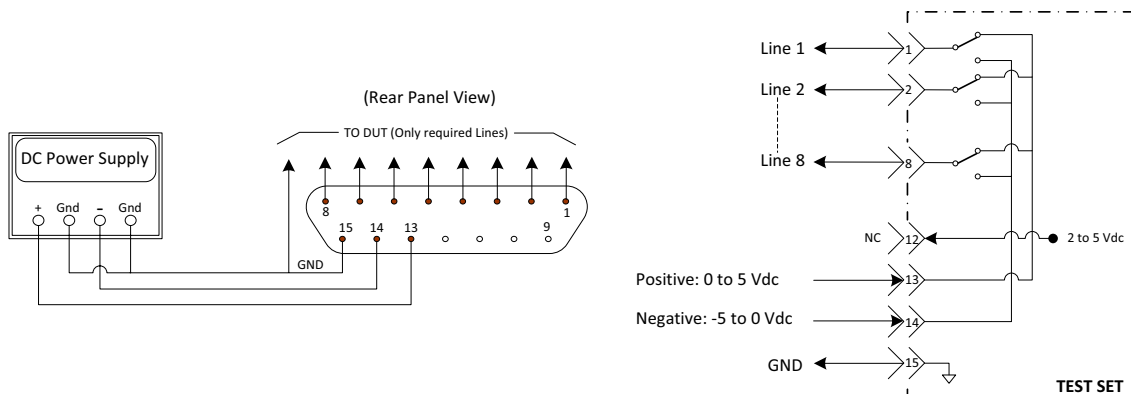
(Rear Panel View)

TO DUT (Only required Lines)

DC Power Supply

+ Gnd - Gnd

GND

8 1

15 14 13 9

Line 1

Line 2

Line 8

1

2

8

NC

12

2 to 5 Vdc

Positive: 0 to 5 Vdc

13

Negative: -5 to 0 Vdc

14

GND

15

TEST SET